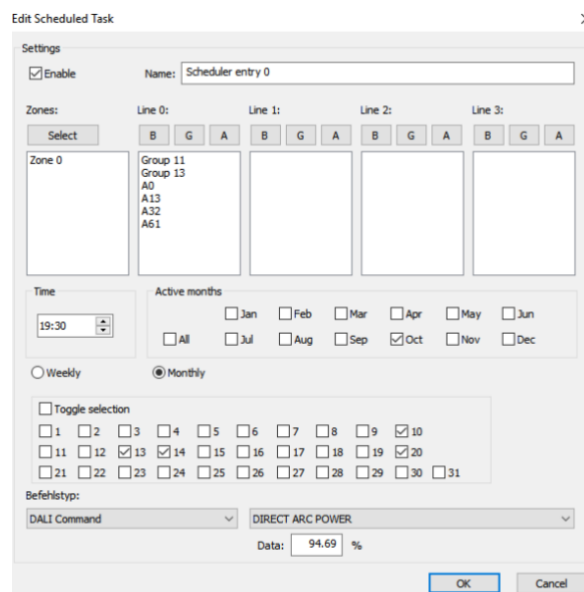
Edit Scheduled Task

Settings

☑ Enable

Name: Scheduler entry 0

Zones:

Select

Zone 0

Line 0:

B G A

Group 11
Group 13
A0
A13
A32
A61

Line 1:

B G A

Line 2:

B G A

Line 3:

B G A

Time

19:30

Active months

☐ Jan ☐ Feb ☐ Mar ☐ Apr ☐ May ☐ Jun

☐ All ☐ Jul ☐ Aug ☐ Sep ☑ Oct ☐ Nov ☐ Dec

○ Weekly ◉ Monthly

☐ Toggle selection

☐ 1 ☐ 2 ☐ 3 ☐ 4 ☐ 5 ☐ 6 ☐ 7 ☐ 8 ☐ 9 ☑ 10
☐ 11 ☐ 12 ☑ 13 ☑ 14 ☐ 15 ☐ 16 ☐ 17 ☐ 18 ☐ 19 ☑ 20
☐ 21 ☐ 22 ☐ 23 ☐ 24 ☐ 25 ☐ 26 ☐ 27 ☐ 28 ☐ 29 ☐ 30 ☐ 31

Befehlstyp:

DALI Command

DIRECT ARC POWER

Data: 94.69 %

OK

Cancel